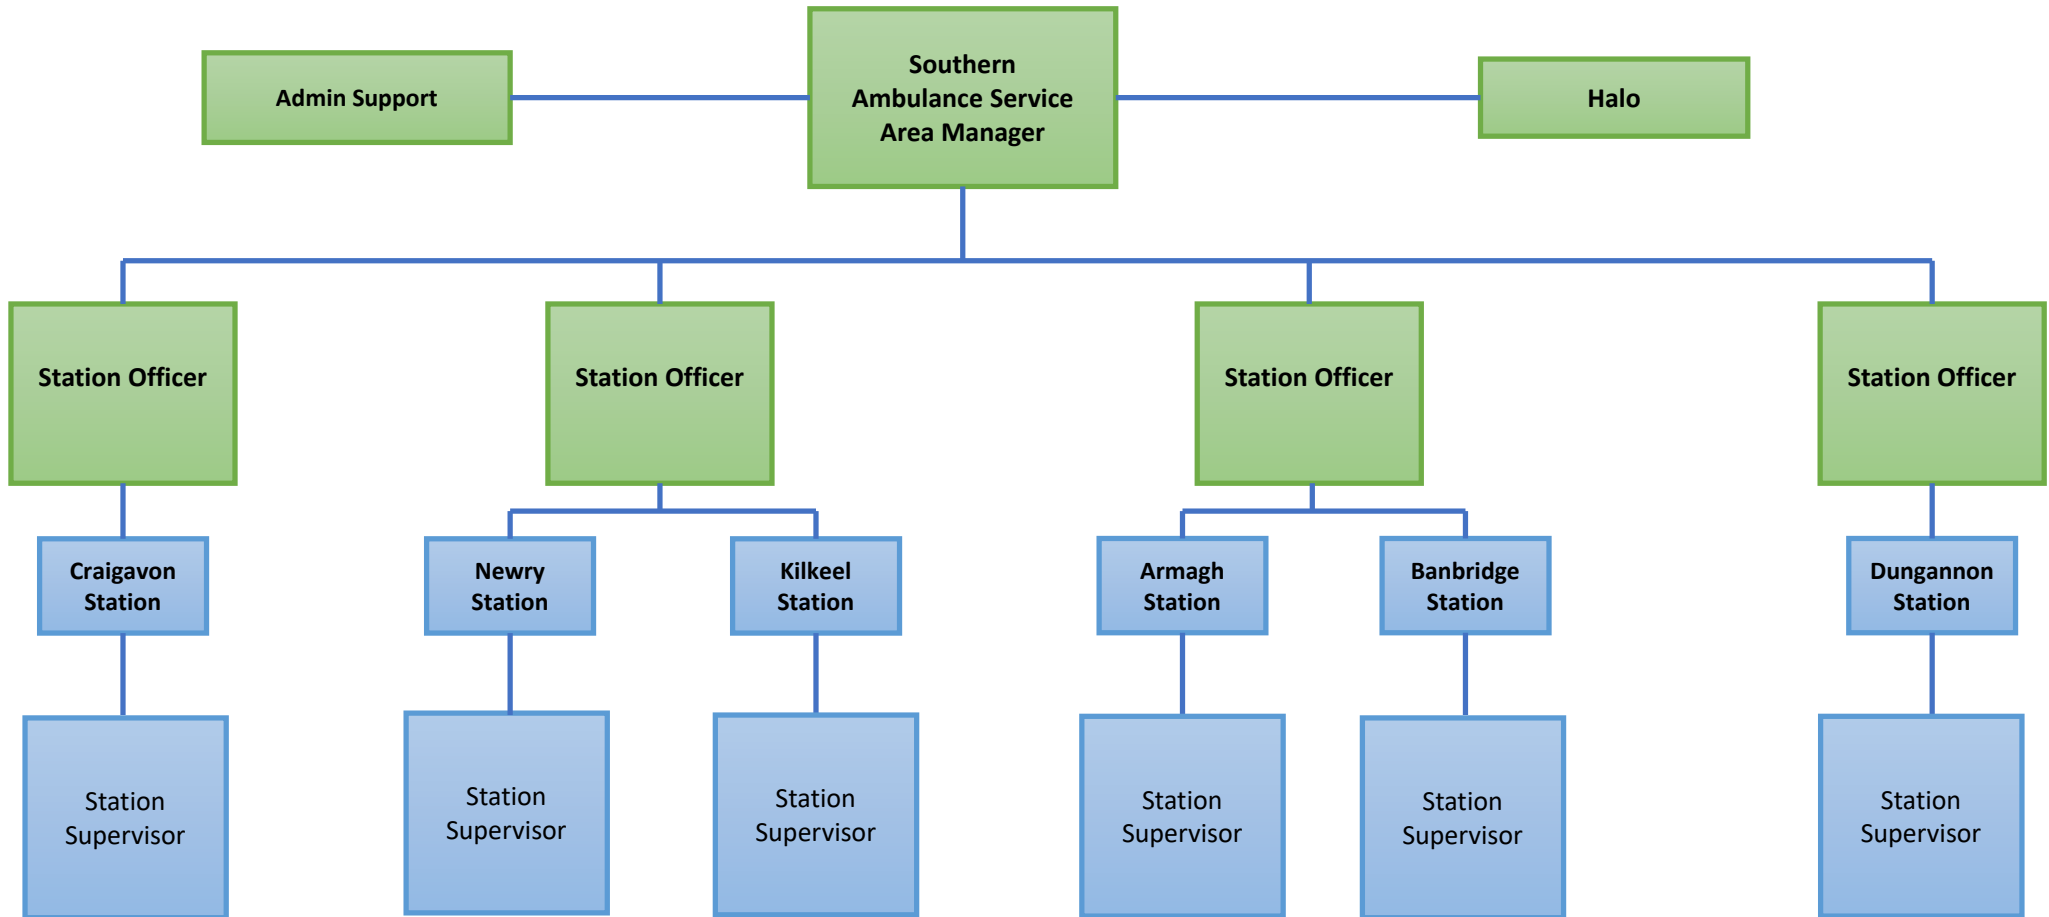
Admin Support

Southern Ambulance Service Area Manager

Halo

Station Officer

Station Officer

Station Officer

Station Officer

Craigavon Station

Newry Station

Kilkeel Station

Armagh Station

Banbridge Station

Dungannon Station

Station Supervisor

Station Supervisor

Station Supervisor

Station Supervisor

Station Supervisor

Station Supervisor